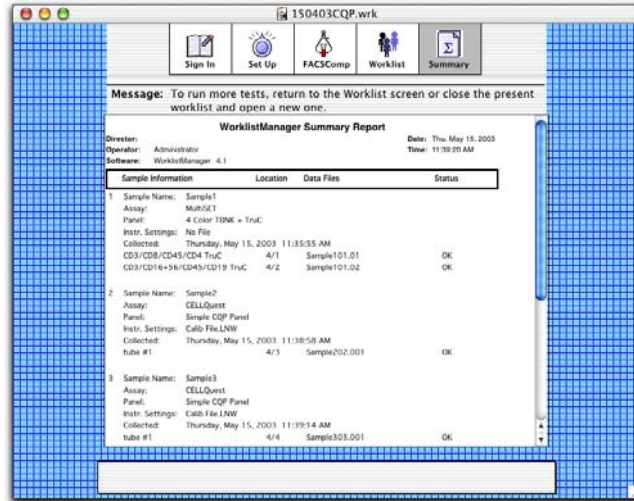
150403CQP.wrk

Sign In
Set Up
FACSComp
Worklist
Summary

Message: To run more tests, return to the Worklist screen or close the present worklist and open a new one.

WorklistManager Summary Report

Director:
Operator: Administrator
Software: WorklistManager 4.1

Date: Thu, May 15, 2003
Time: 11:39:20 AM

| Sample Information | Location | Data Files | Status |
|---|---|---|---|

1 Sample Name: Sample1
Assay: MultiSET
Panel: 4 Color TBNK + TruC
Instr. Settings: No File
Collected: Thursday, May 15, 2003 11:35:55 AM
CD3/CD8/CD45/CD4 TruC 4/1 Sample101.01 OK
CD3/CD16+56/CD45/CD19 TruC 4/2 Sample101.02 OK

2 Sample Name: Sample2
Assay: CELLQuest
Panel: Simple CQP Panel
Instr. Settings: Calib File.LNW
Collected: Thursday, May 15, 2003 11:38:58 AM
tube #1 4/3 Sample202.001 OK

3 Sample Name: Sample3
Assay: CELLQuest
Panel: Simple CQP Panel
Instr. Settings: Calib File.LNW
Collected: Thursday, May 15, 2003 11:39:14 AM
tube #1 4/4 Sample303.001 OK